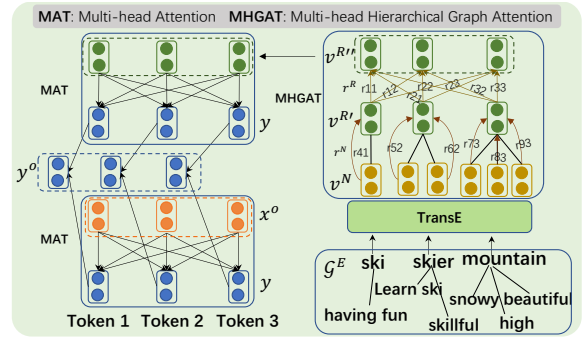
MAT: Multi-head Attention MHGAT: Multi-head Hierarchical Graph Attention

MAT

$y$

$y^o$

MAT

$x^o$

$y$

Token 1 Token 2 Token 3

$v^{R'}$

MHGAT

$r^R$ r11 r12 r22 r23 r32 r33

$v^{R}$

$r^N$ r41 r52 r62 r73 r83 r93

$v^N$

TransE

$\mathcal{G}^E$ ski skier mountain

Learn ski snowy beautiful

having fun skillful high